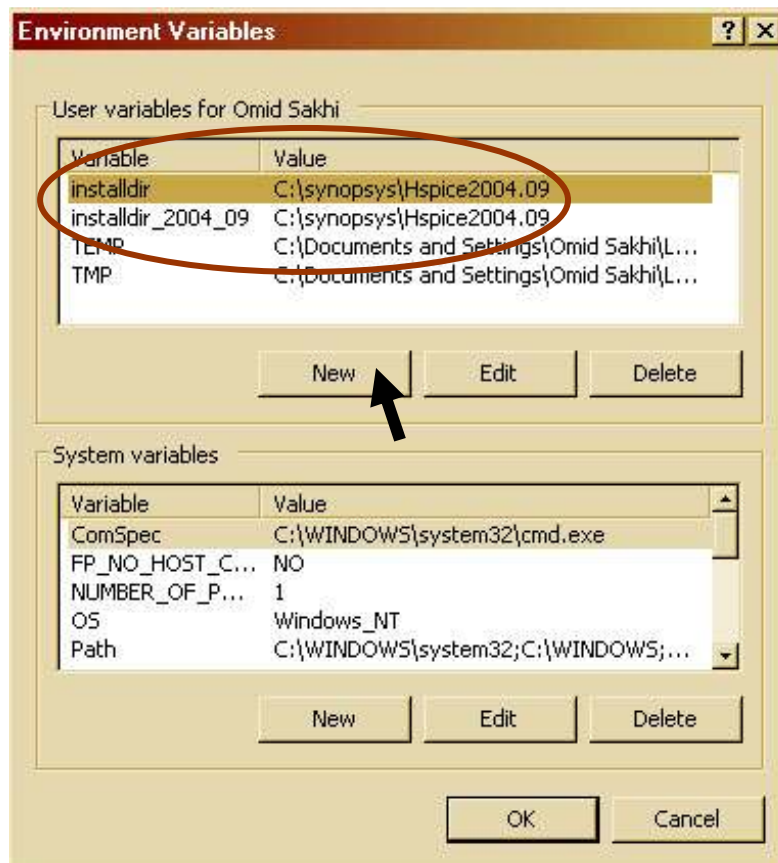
Environment Variables ? X

User variables for Omid Sakhi

| Variable | Value |
|---|---|
| installdir | C:\synopsys\Hspice2004.09 |
| installdir_2004_09 | C:\synopsys\Hspice2004.09 |
| TEMP | C:\Documents and Settings\Omid Sakhi\L... |
| TMP | C:\Documents and Settings\Omid Sakhi\L... |

New Edit Delete

System variables

| Variable | Value |
|---|---|
| ComSpec | C:\WINDOWS\system32\cmd.exe |
| FP_NO_HOST_C... | NO |
| NUMBER_OF_P... | 1 |
| OS | Windows_NT |
| Path | C:\WINDOWS\system32;C:\WINDOWS;... |

New Edit Delete

OK Cancel